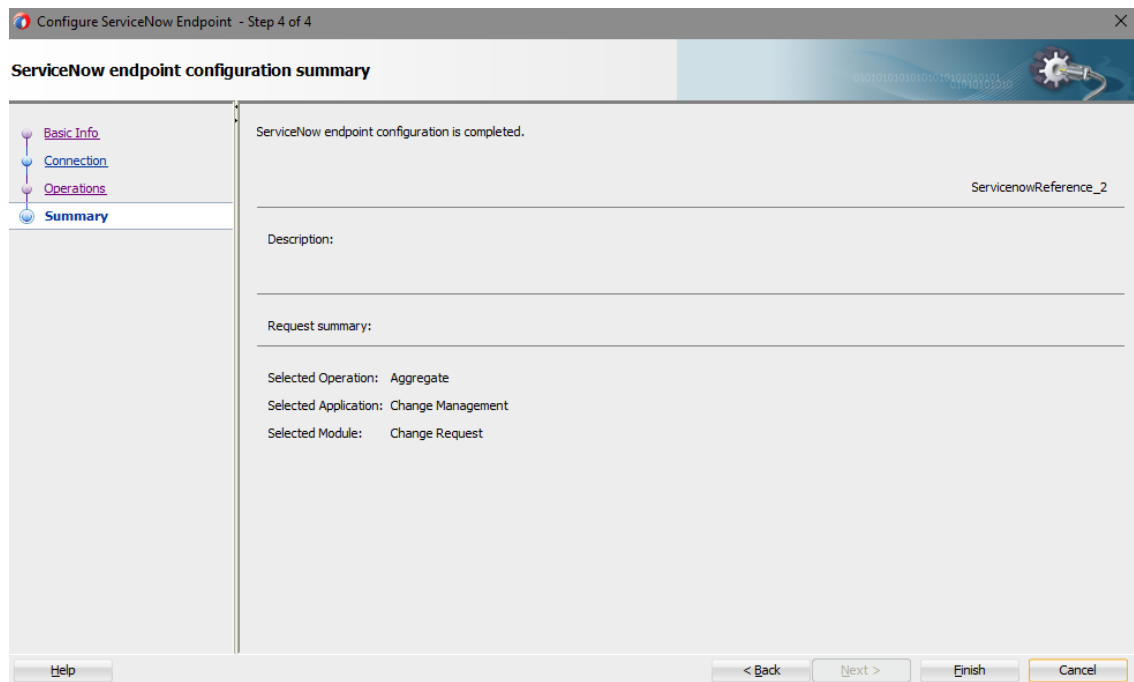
Configure ServiceNow Endpoint - Step 4 of 4

ServiceNow endpoint configuration summary

0101010101010101010101010101 0101010101010

Basic Info
Connection
Operations
Summary

ServiceNow endpoint configuration is completed.

ServicenowReference_2

Description:

Request summary:

Selected Operation: Aggregate
Selected Application: Change Management
Selected Module: Change Request

Help

< Back

Next >

Finish

Cancel